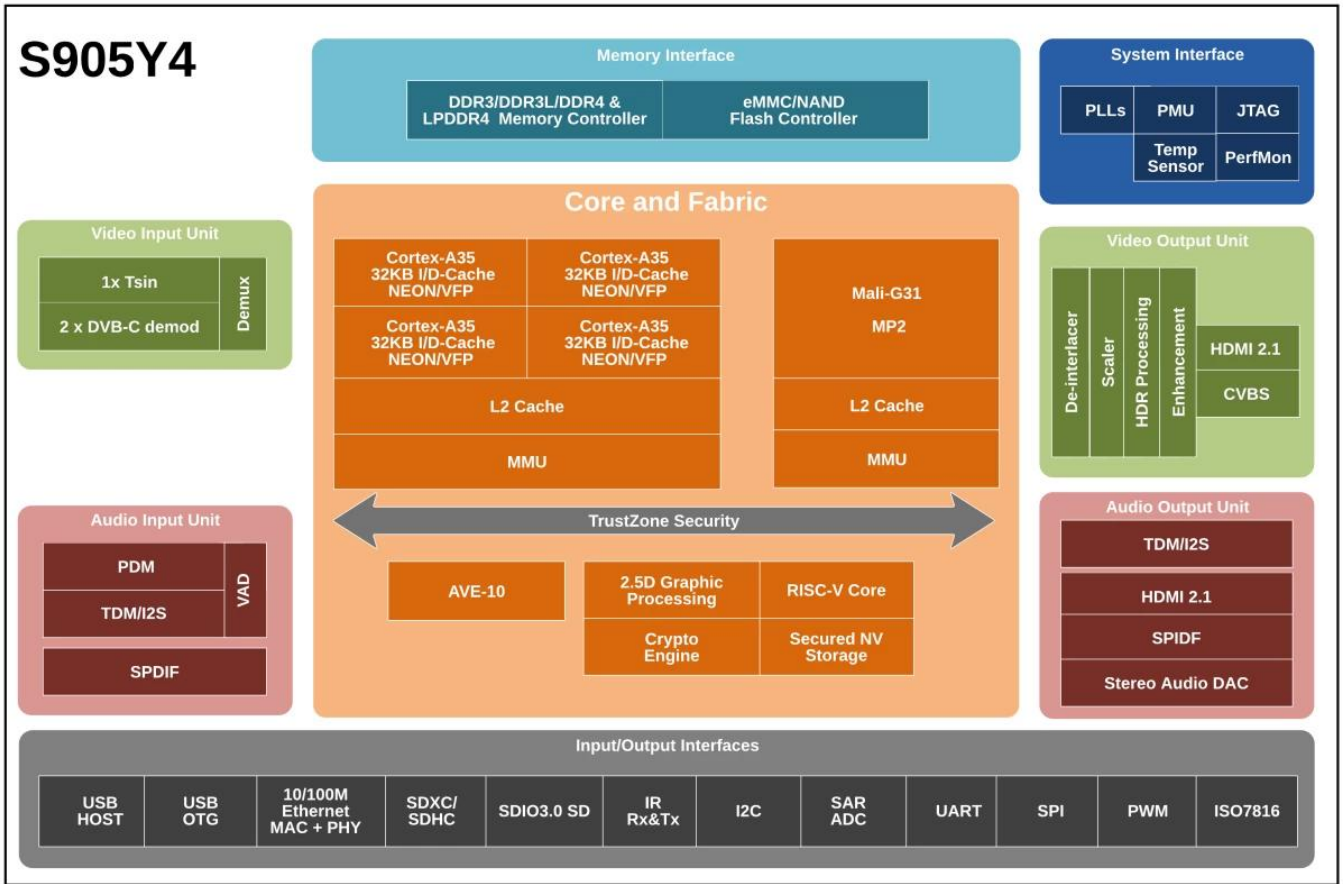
S905Y4

Memory Interface

DDR3/DDR3L/DDR4 & LPDDR4 Memory Controller

eMMC/NAND Flash Controller

System Interface

PLLs

PMU

JTAG

Temp Sensor

PerfMon

Core and Fabric

Video Input Unit

1x Tsin

2 x DVB-C demod

Demux

Cortex-A35 32KB I/D-Cache NEON/VFP

Cortex-A35 32KB I/D-Cache NEON/VFP

Cortex-A35 32KB I/D-Cache NEON/VFP

Cortex-A35 32KB I/D-Cache NEON/VFP

L2 Cache

MMU

Mali-G31 MP2

L2 Cache

MMU

Video Output Unit

De-interlacer

Scaler

HDR Processing

Enhancement

HDMI 2.1

CVBS

TrustZone Security

Audio Input Unit

PDM

TDM/I2S

VAD

SPDIF

AVE-10

2.5D Graphic Processing

RISC-V Core

Crypto Engine

Secured NV Storage

Audio Output Unit

TDM/I2S

HDMI 2.1

SPIDF

Stereo Audio DAC

Input/Output Interfaces

| USB HOST | USB OTG | 10/100M Ethernet MAC + PHY | SDXC/ SDHC | SDIO3.0 SD | IR Rx&Tx | I2C | SAR ADC | UART | SPI | PWM | ISO7816 |
|---|---|---|---|---|---|---|---|---|---|---|---|